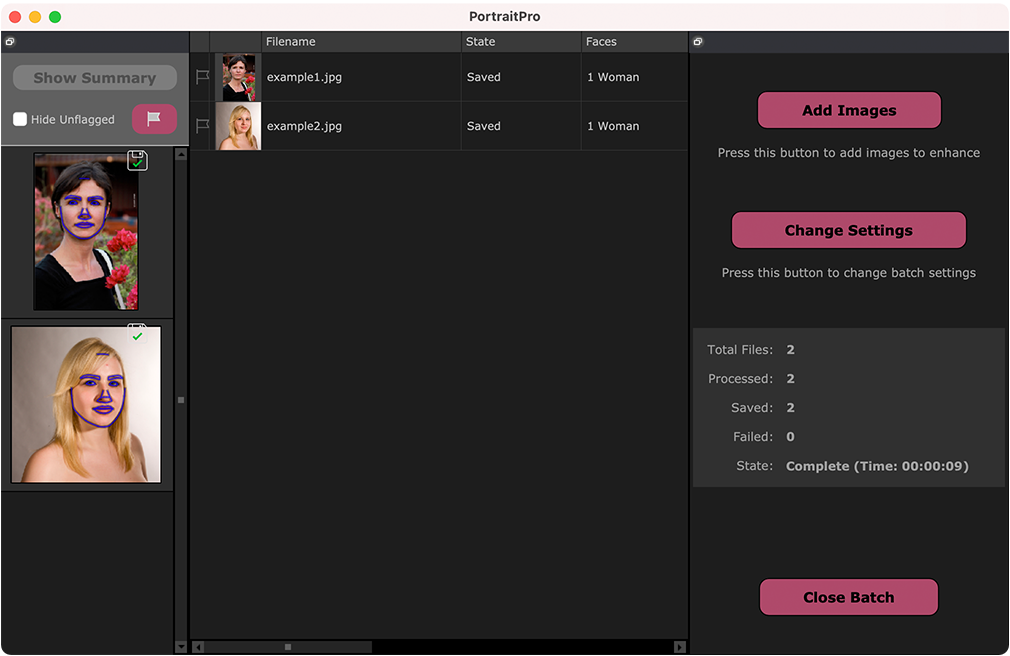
PortraitPro

Show Summary

Hide Unflagged

| | | Filename | State | Faces |
|---|---|---|---|---|
| | | example1.jpg | Saved | 1 Woman |
| | | example2.jpg | Saved | 1 Woman |

Add Images

Press this button to add images to enhance

Change Settings

Press this button to change batch settings

Total Files: 2
Processed: 2
Saved: 2
Failed: 0
State: Complete (Time: 00:00:09)

Close Batch